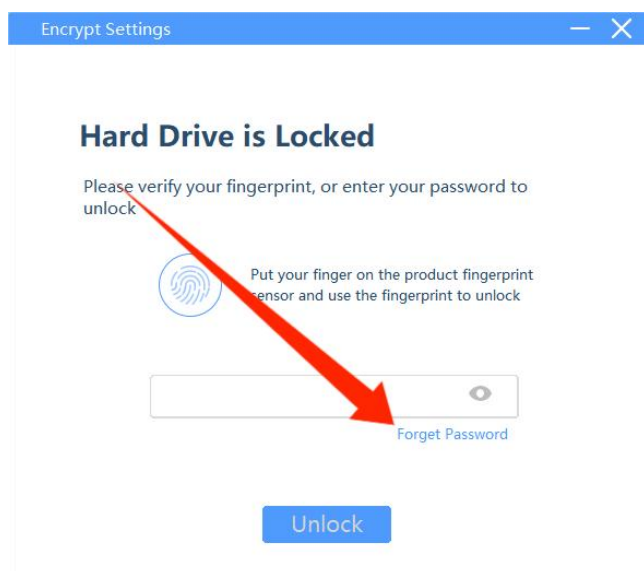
Encrypt Settings

Hard Drive is Locked

Please verify your fingerprint, or enter your password to unlock

Put your finger on the product fingerprint sensor and use the fingerprint to unlock

Forget Password

Unlock